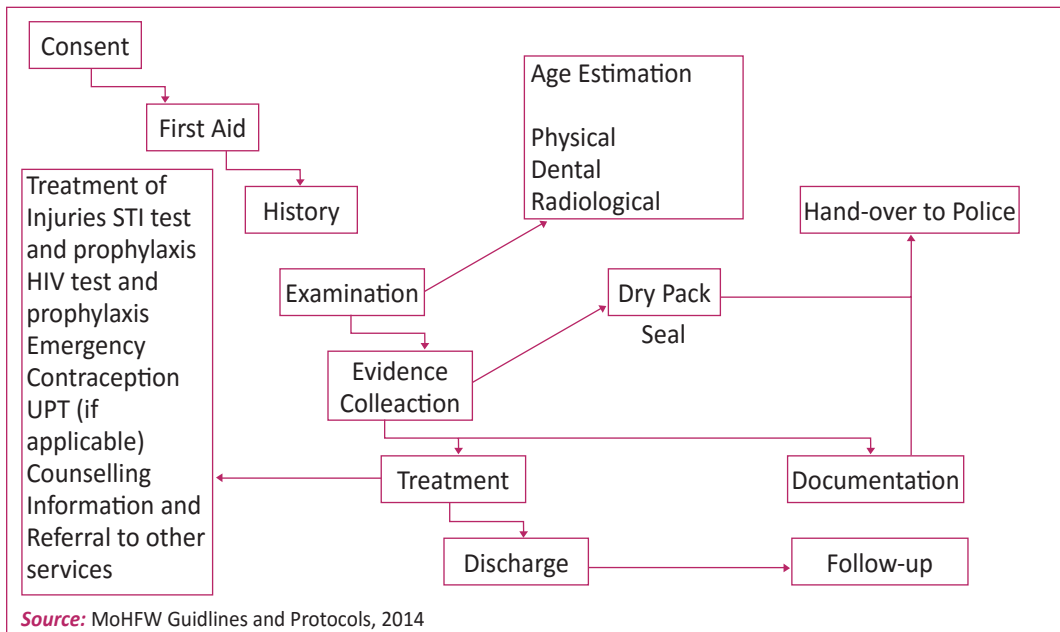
Consent

First Aid

History

Treatment of Injuries STI test and prophylaxis HIV test and prophylaxis Emergency Contraception UPT (if applicable) Counselling Information and Referral to other services

Age Estimation

Physical
Dental
Radiological

Hand-over to Police

Examination

Dry Pack

Seal

Evidence Colleaction

Treatment

Documentation

Discharge

Follow-up

Source: MoHFW Guidlines and Protocols, 2014